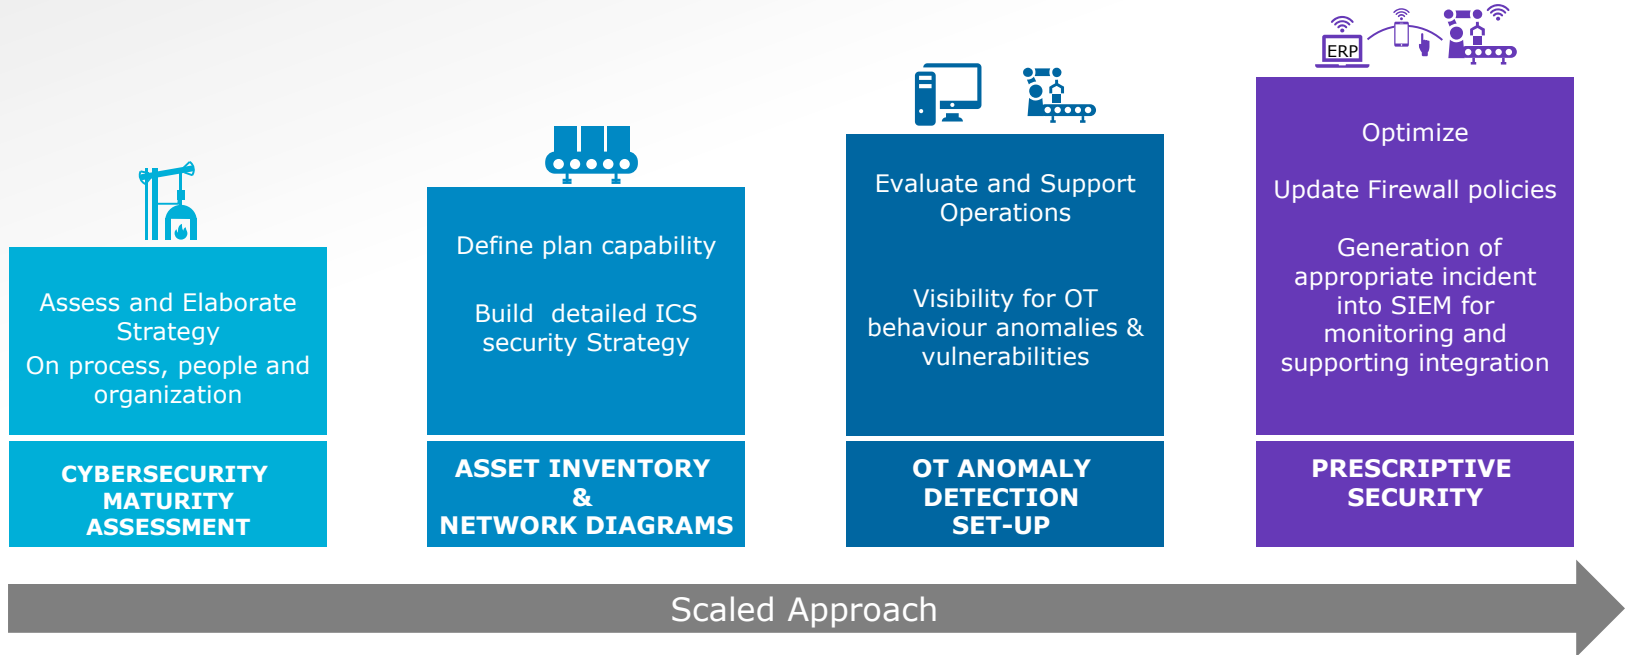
ERP

Assess and Elaborate Strategy
On process, people and organization

CYBERSECURITY MATURITY ASSESSMENT

Define plan capability

Build detailed ICS security Strategy

ASSET INVENTORY & NETWORK DIAGRAMS

Evaluate and Support Operations

Visibility for OT behaviour anomalies & vulnerabilities

OT ANOMALY DETECTION SET-UP

Optimize

Update Firewall policies

Generation of appropriate incident into SIEM for monitoring and supporting integration

PRESCRIPTIVE SECURITY

Scaled Approach